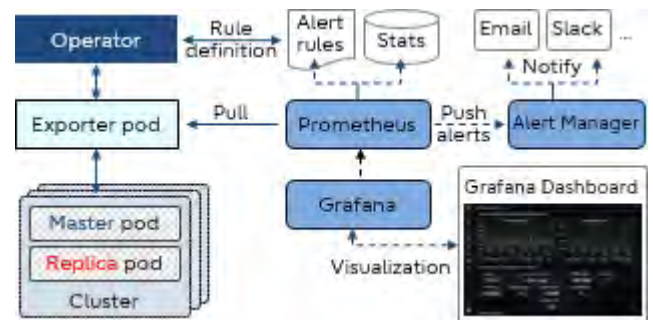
Operator

Rule definition

Alert rules

Stats

Email

Slack

...

Notify

Exporter pod

Pull

Prometheus

Push alerts

Alert Manager

Grafana

Grafana Dashboard

Master pod

Replica pod

Cluster

Visualization